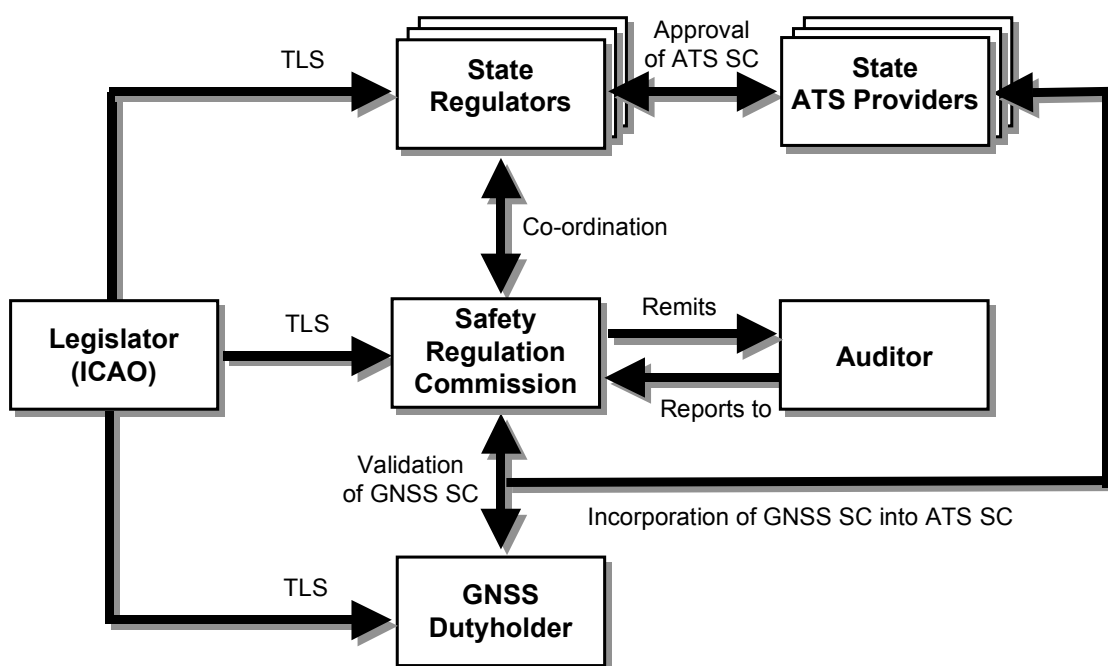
TLS

State Regulators

Approval of ATS SC

State ATS Providers

Co-ordination

Legislator (ICAO)

TLS

Safety Regulation Commission

Remits

Auditor

Reports to

Validation of GNSS SC

Incorporation of GNSS SC into ATS SC

TLS

GNSS Dutyholder